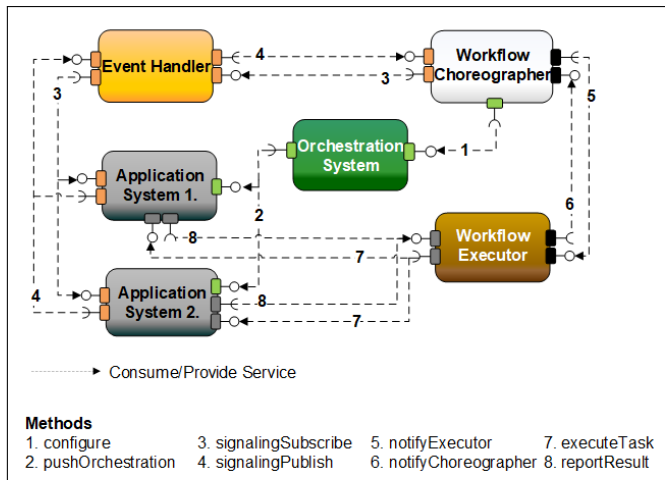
Event Handler

4

3

Workflow Choreographer

3

5

Orchestration System

1

Application System 1.

2

6

8

Workflow Executor

7

4

Application System 2.

8

7

Consume/Provide Service

Methods

| | | | |
|---|---|---|---|
| 1. configure | 3. signalingSubscribe | 5. notifyExecutor | 7. executeTask |
| 2. pushOrchestration | 4. signalingPublish | 6. notifyChoreographer | 8. reportResult |